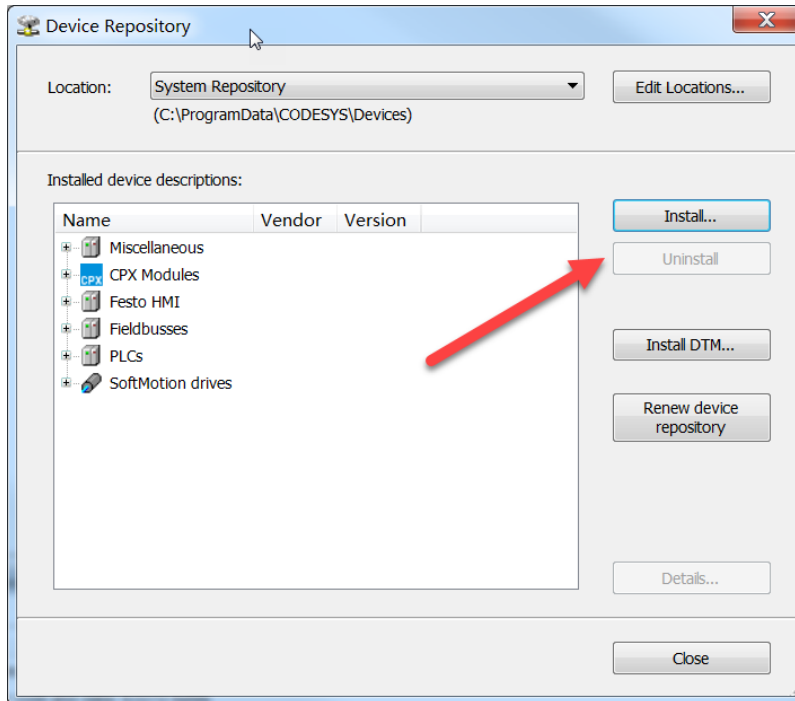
Device Repository

X

Location: System Repository

(C:\ProgramData\CODESYS\Devices)

Edit Locations...

Installed device descriptions:

| Name | Vendor | Version |
|---|---|---|
| Miscellaneous | | |
| CPX Modules | | |
| Festo HMI | | |
| Fieldbusses | | |
| PLCs | | |
| SoftMotion drives | | |

CPX

Install...

Uninstall

Install DTM...

Renew device repository

Details...

Close